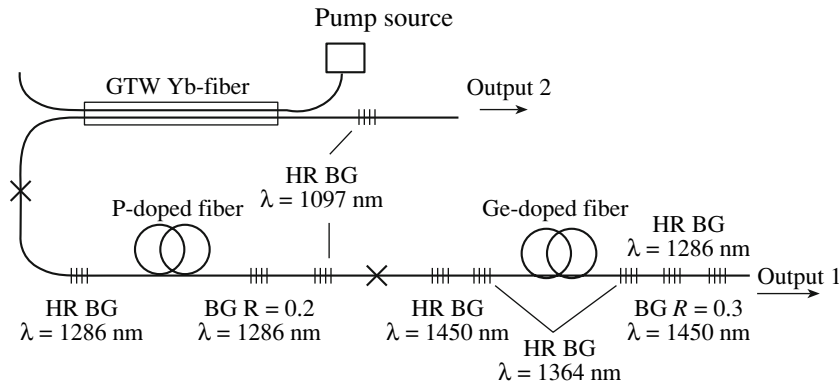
Pump source

GTW Yb-fiber

Output 2

HR BG
$\lambda = 1097$ nm

P-doped fiber

Ge-doped fiber

HR BG
$\lambda = 1286$ nm

Output 1

HR BG
$\lambda = 1286$ nm

BG R = 0.2
$\lambda = 1286$ nm

HR BG
$\lambda = 1450$ nm

BG $R = 0.3$
$\lambda = 1450$ nm

HR BG
$\lambda = 1364$ nm